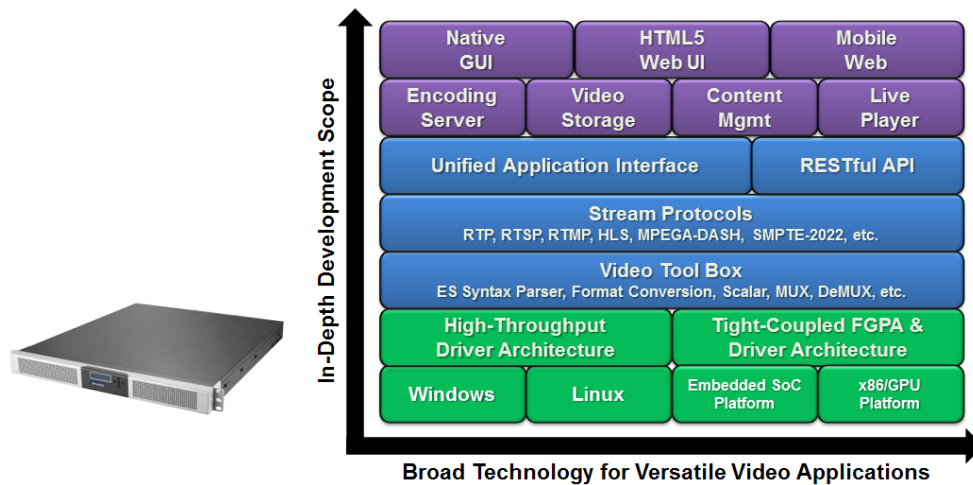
In-Depth Development Scope

| | | | |
|---|---|---|---|
| Native GUI | HTML5 Web UI | Mobile Web | |
| Encoding Server | Video Storage | Content Mgmt | Live Player |
| Unified Application Interface | RESTful API | | |
| Stream Protocols RTP, RTSP, RTMP, HLS, MPEGA-DASH, SMPTE-2022, etc. | | | |
| Video Tool Box ES Syntax Parser, Format Conversion, Scalar, MUX, DeMUX, etc. | | | |
| High-Throughput Driver Architecture | Tight-Coupled FGPA & Driver Architecture | | |
| Windows | Linux | Embedded SoC Platform | x86/GPU Platform |

Broad Technology for Versatile Video Applications